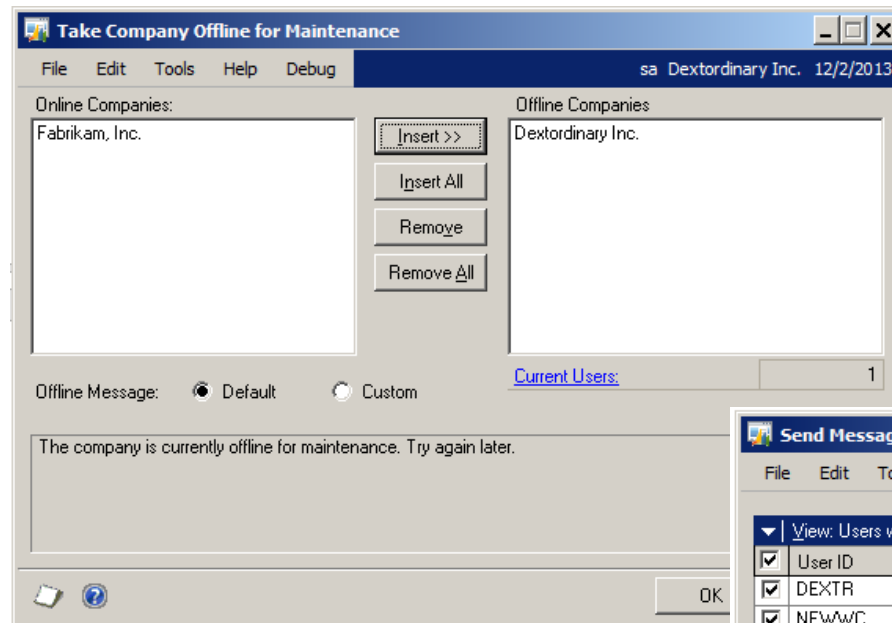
Take Company Offline for Maintenance

File Edit Tools Help Debug

sa Dextordinary Inc. 12/2/2013

Online Companies:

Fabrikam, Inc.

Insert >>

Insert All

Remove

Remove All

Offline Companies

Dextordinary Inc.

Current Users:

1

Offline Message: Default Custom

The company is currently offline for maintenance. Try again later.

OK

Send Messag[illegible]

File Edit T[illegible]

View: Users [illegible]

User ID

DEXTR

NEWWC